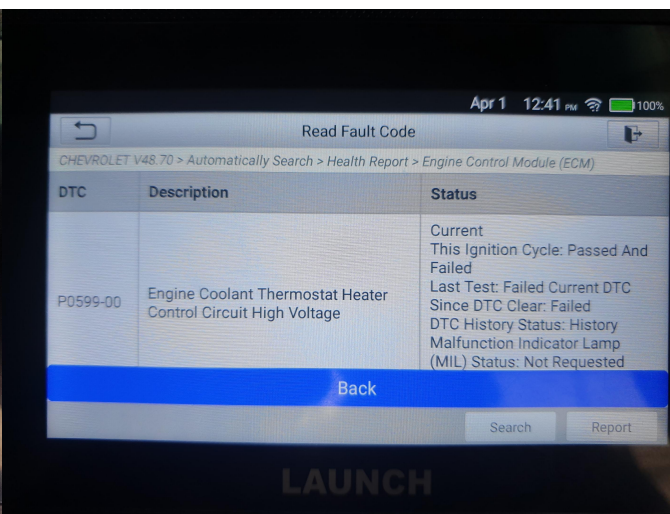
Apr 1 12:41 PM 100%

Read Fault Code

CHEVROLET V48.70 > Automatically Search > Health Report > Engine Control Module (ECM)

| DTC | Description | Status |
|---|---|---|
| P0599-00 | Engine Coolant Thermostat Heater Control Circuit High Voltage | Current<br>This Ignition Cycle: Passed And Failed<br>Last Test: Failed Current DTC Since DTC Clear: Failed<br>DTC History Status: History<br>Malfunction Indicator Lamp (MIL) Status: Not Requested |

Back

Search

Report

LAUNCH